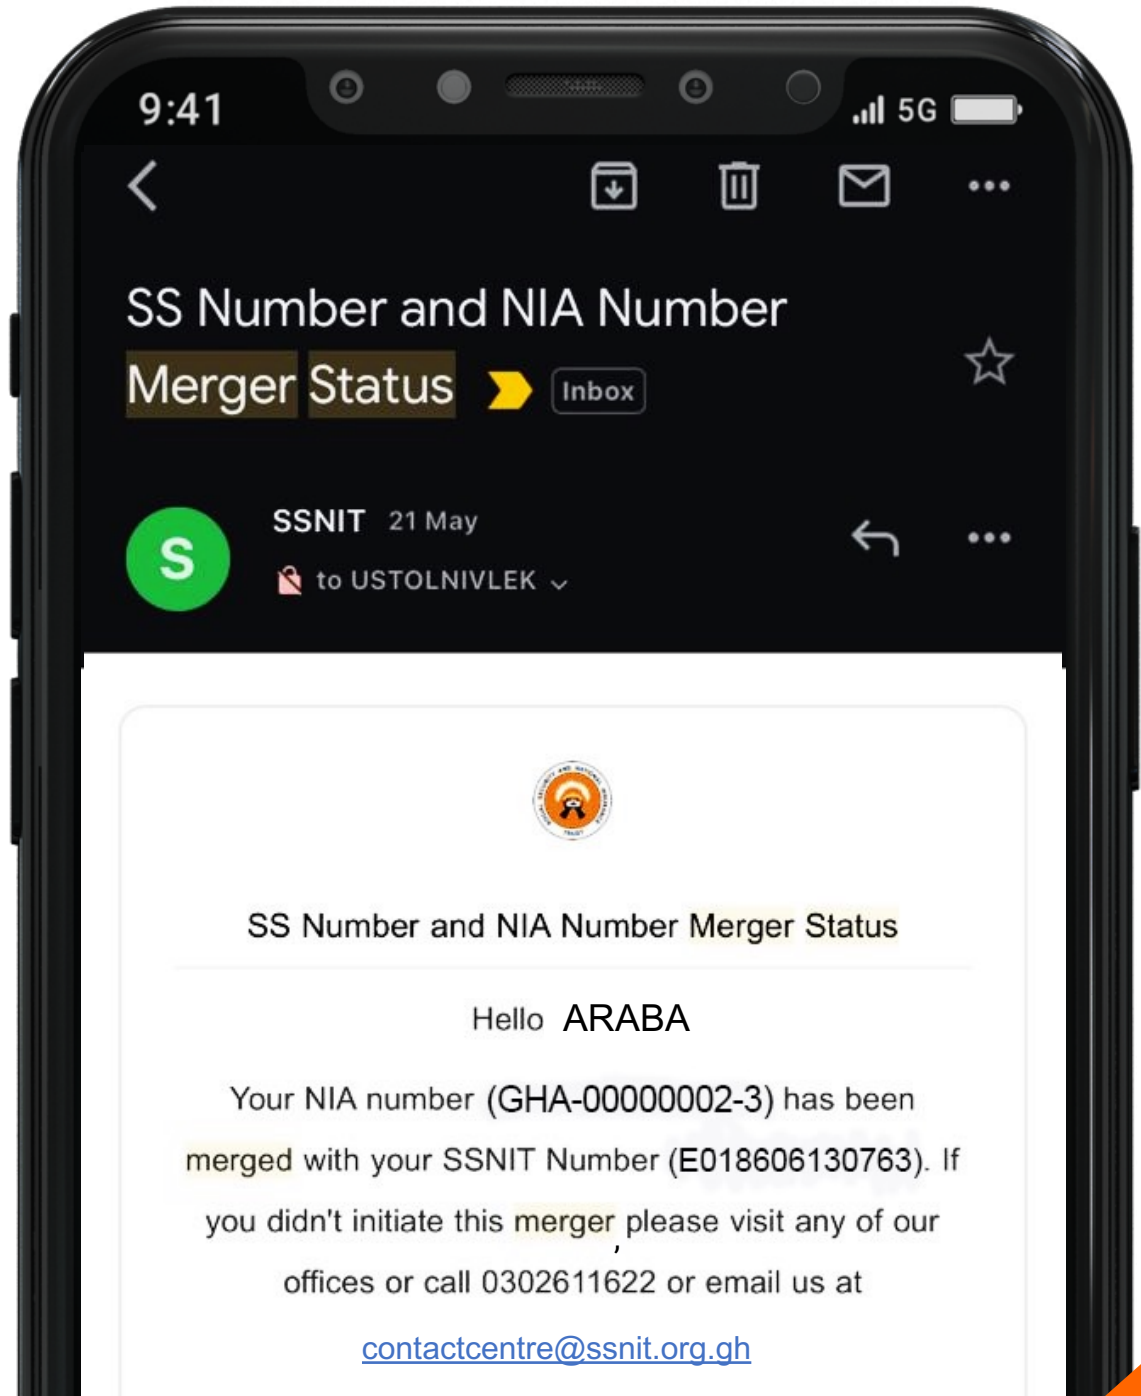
9:41

5G

SS Number and NIA Number Merger Status

Inbox

S

SSNIT 21 May

to USTOLNIVLEK

SS Number and NIA Number Merger Status

Hello ARABA

Your NIA number (GHA-00000002-3) has been merged with your SSNIT Number (E018606130763). If you didn't initiate this merger, please visit any of our offices or call 0302611622 or email us at

contactcentre@ssnit.org.gh